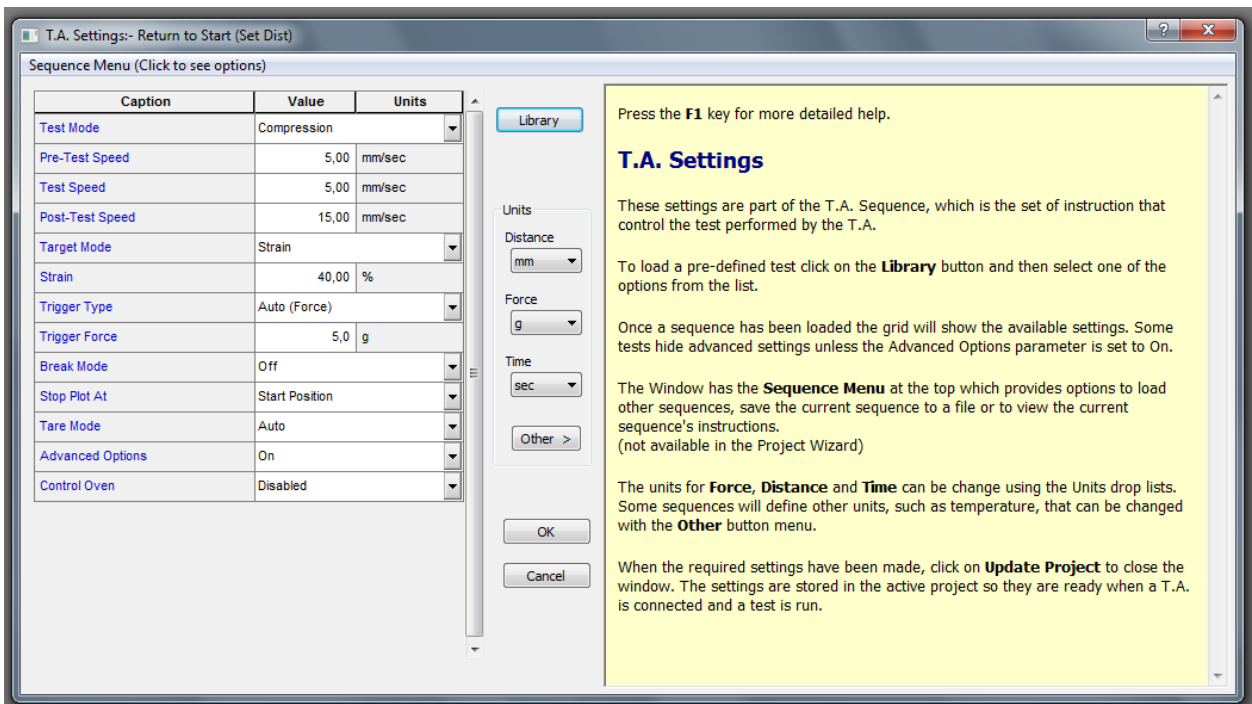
T.A. Settings:- Return to Start (Set Dist)

Sequence Menu (Click to see options)

| Caption | Value | Units |
|---|---|---|
| Test Mode | Compression | |
| Pre-Test Speed | 5,00 | mm/sec |
| Test Speed | 5,00 | mm/sec |
| Post-Test Speed | 15,00 | mm/sec |
| Target Mode | Strain | |
| Strain | 40,00 | % |
| Trigger Type | Auto (Force) | |
| Trigger Force | 5,0 | g |
| Break Mode | Off | |
| Stop Plot At | Start Position | |
| Tare Mode | Auto | |
| Advanced Options | On | |
| Control Oven | Disabled | |

Library

Units
Distance
mm
Force
g
Time
sec
Other >

OK
Cancel

Press the F1 key for more detailed help.

T.A. Settings

These settings are part of the T.A. Sequence, which is the set of instruction that control the test performed by the T.A.

To load a pre-defined test click on the Library button and then select one of the options from the list.

Once a sequence has been loaded the grid will show the available settings. Some tests hide advanced settings unless the Advanced Options parameter is set to On.

The Window has the Sequence Menu at the top which provides options to load other sequences, save the current sequence to a file or to view the current sequence's instructions.
(not available in the Project Wizard)

The units for Force, Distance and Time can be change using the Units drop lists. Some sequences will define other units, such as temperature, that can be changed with the Other button menu.

When the required settings have been made, click on Update Project to close the window. The settings are stored in the active project so they are ready when a T.A. is connected and a test is run.